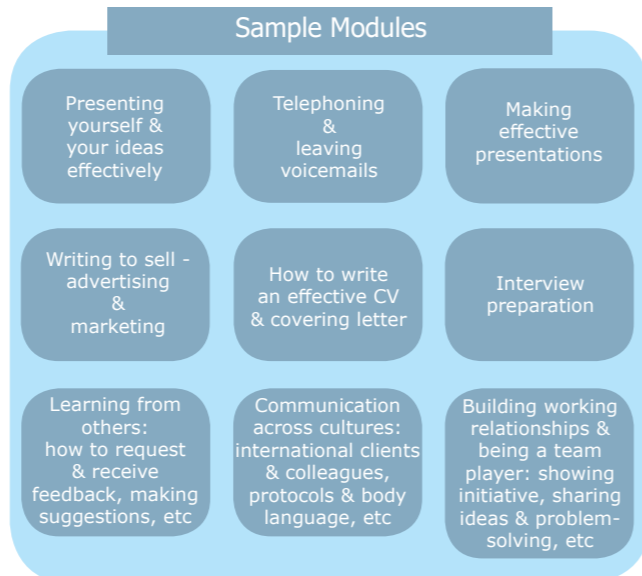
Sample Modules

Presenting yourself & your ideas effectively

Telephoning & leaving voicemails

Making effective presentations

Writing to sell - advertising & marketing

How to write an effective CV & covering letter

Interview preparation

Learning from others: how to request & receive feedback, making suggestions, etc

Communication across cultures: international clients & colleagues, protocols & body language, etc

Building working relationships & being a team player: showing initiative, sharing ideas & problem-solving, etc